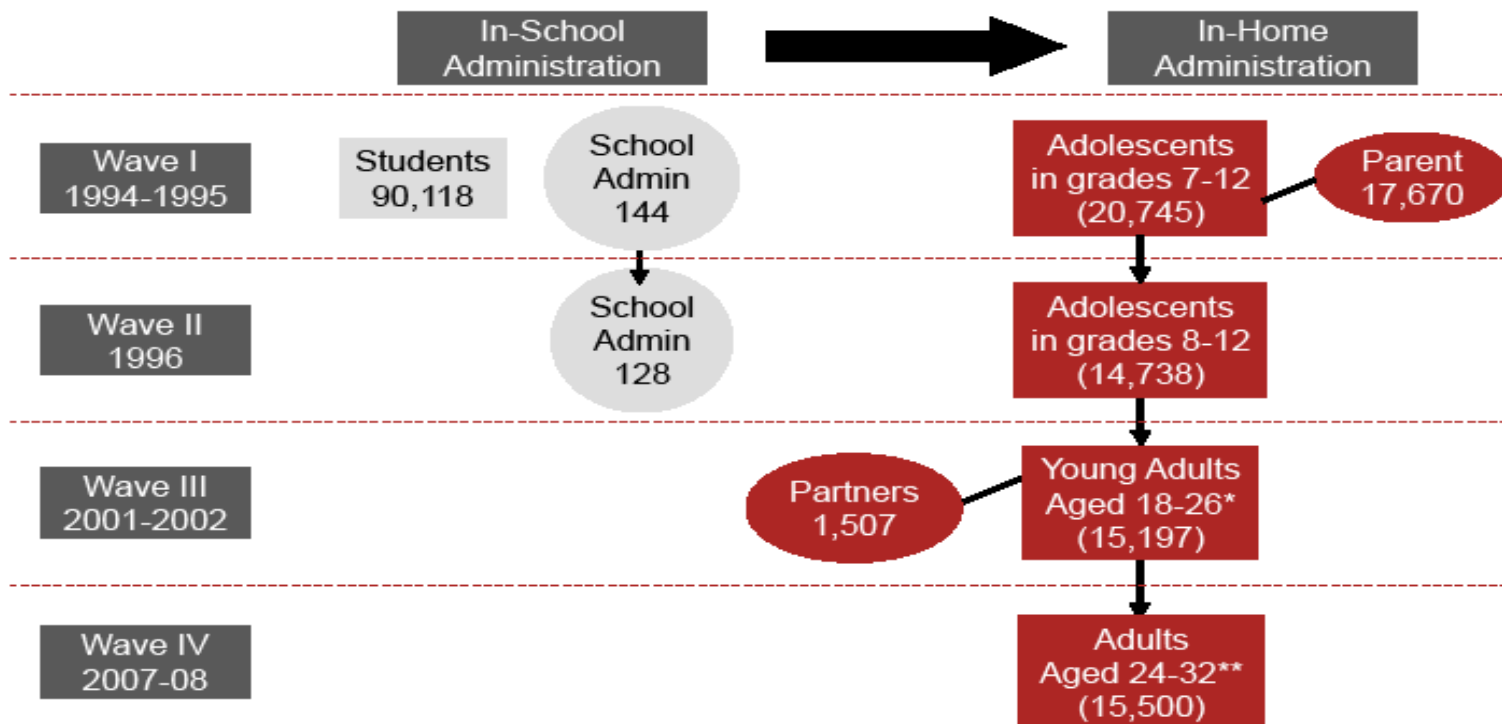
In-School Administration

In-Home Administration

Wave I 1994-1995

Students 90,118

School Admin 144

Adolescents in grades 7-12 (20,745)

Parent 17,670

Wave II 1996

School Admin 128

Adolescents in grades 8-12 (14,738)

Wave III 2001-2002

Partners 1,507

Young Adults Aged 18-26* (15,197)

Wave IV 2007-08

Adults Aged 24-32** (15,500)